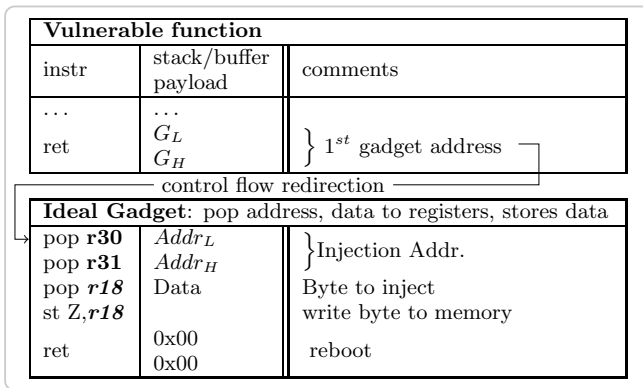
**Vulnerable function**

| instr | stack/buffer payload | comments |
|---|---|---|
| ... | ... | |
| ret | $G_L$ $G_H$ | $\}$ $1^{st}$ gadget address |

control flow redirection

**Ideal Gadget**: pop address, data to registers, stores data

| | | |
|---|---|---|
| pop **r30** | $Addr_L$ | $\}$Injection Addr. |
| pop **r31** | $Addr_H$ | |
| pop ***r18*** | Data | Byte to inject |
| st Z,***r18*** | | write byte to memory |
| ret | 0x00 0x00 | reboot |